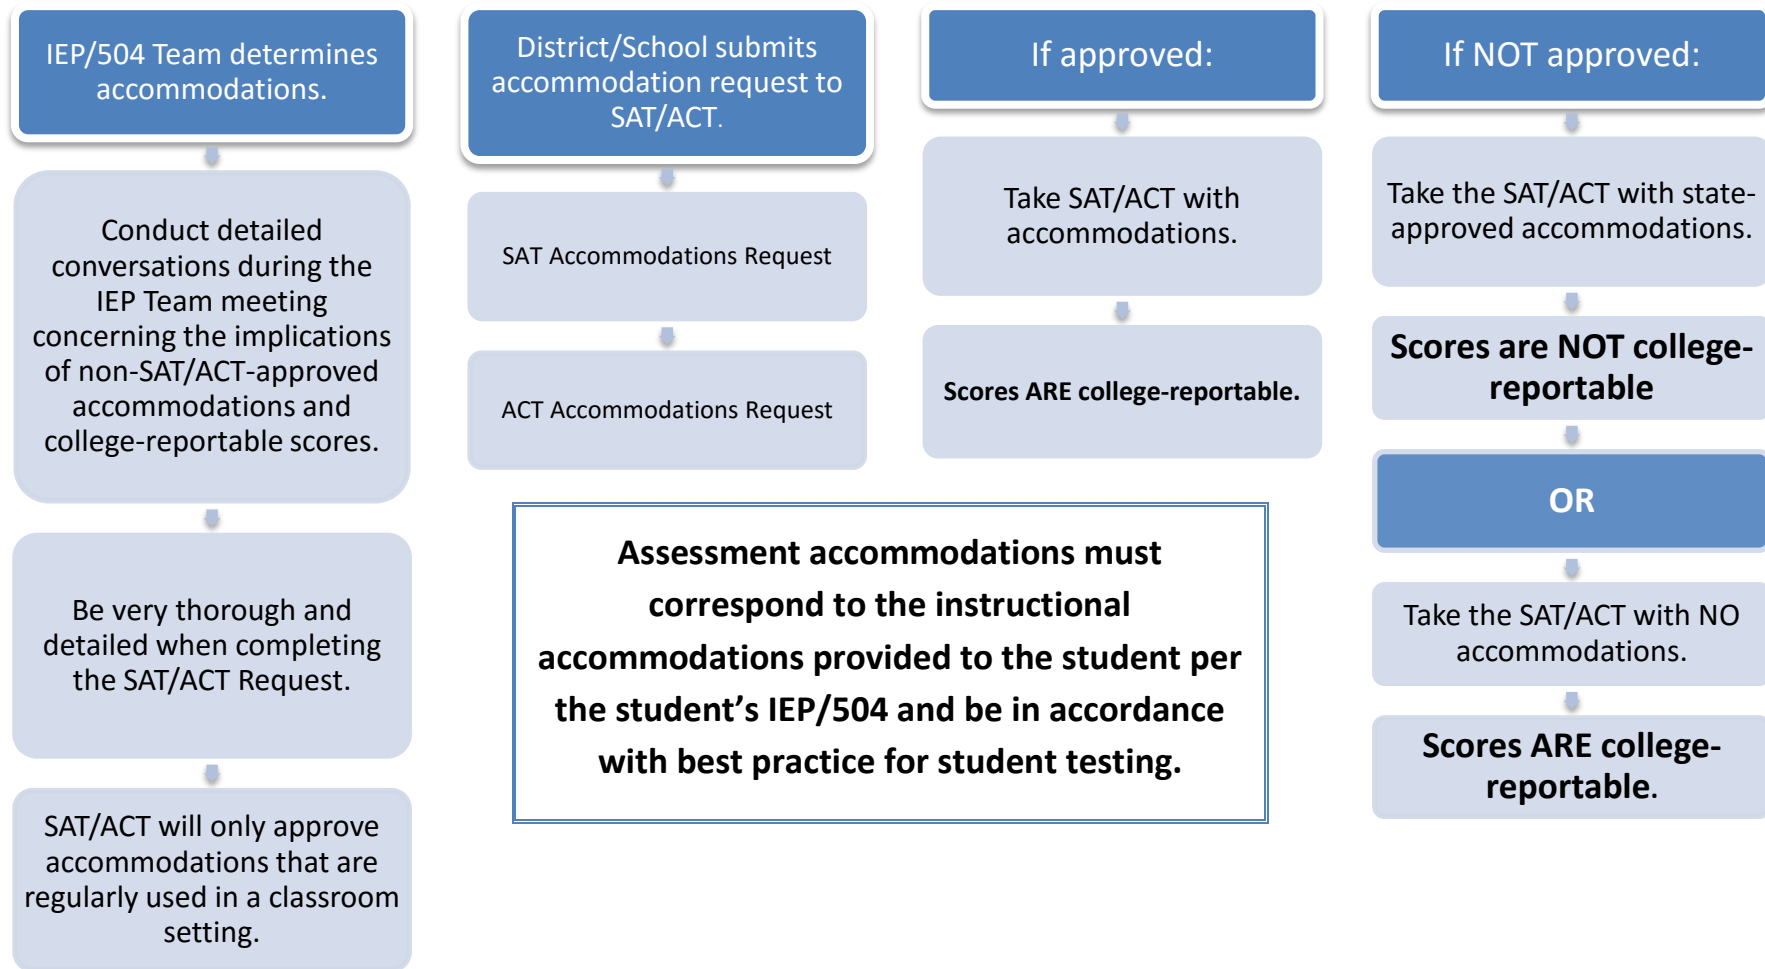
IEP/504 Team determines accommodations.

Conduct detailed conversations during the IEP Team meeting concerning the implications of non-SAT/ACT-approved accommodations and college-reportable scores.

Be very thorough and detailed when completing the SAT/ACT Request.

SAT/ACT will only approve accommodations that are regularly used in a classroom setting.

District/School submits accommodation request to SAT/ACT.

SAT Accommodations Request

ACT Accommodations Request

If approved:

Take SAT/ACT with accommodations.

Scores ARE college-reportable.

If NOT approved:

Take the SAT/ACT with state-approved accommodations.

Scores are NOT college-reportable

OR

Take the SAT/ACT with NO accommodations.

Scores ARE college-reportable.

Assessment accommodations must correspond to the instructional accommodations provided to the student per the student's IEP/504 and be in accordance with best practice for student testing.